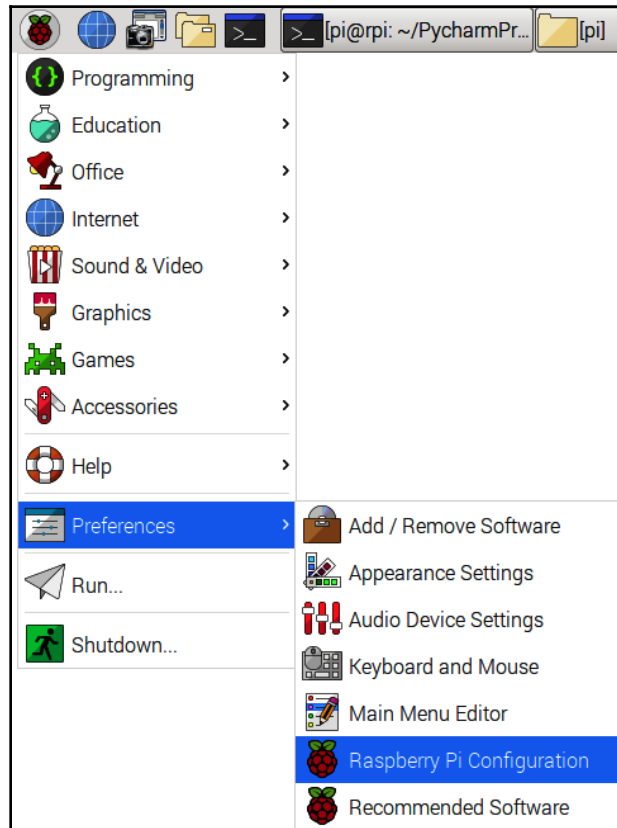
>_ >_ [pi@rpi: ~/PycharmPr... [pi]

Programming
Education
Office
Internet
Sound & Video
Graphics
Games
Accessories
Help
Preferences
Run...
Shutdown...

Add / Remove Software
Appearance Settings
Audio Device Settings
Keyboard and Mouse
Main Menu Editor
Raspberry Pi Configuration
Recommended Software